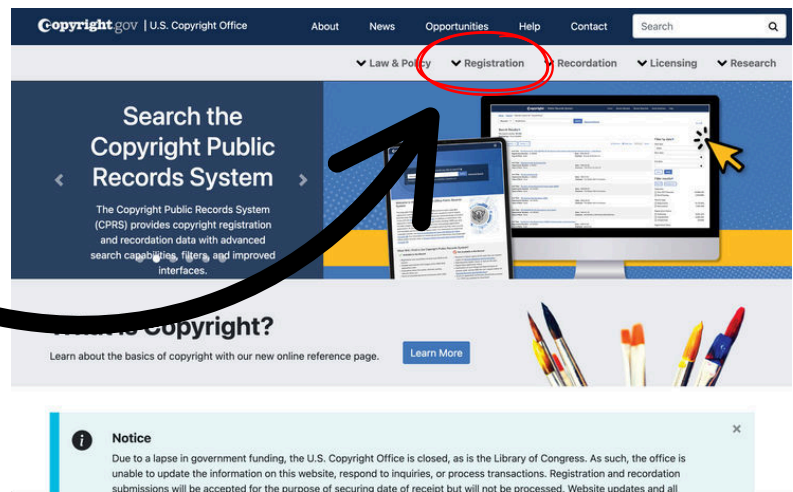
Copyright.gov | U.S. Copyright Office

About News Opportunities Help Contact Search

Law & Policy Registration Recordation Licensing Research

Search the Copyright Public Records System

The Copyright Public Records System (CPRS) provides copyright registration and recordation data with advanced search capabilities, filters, and improved interfaces.

What is Copyright?

Learn about the basics of copyright with our new online reference page.

Learn More

Notice

Due to a lapse in government funding, the U.S. Copyright Office is closed, as is the Library of Congress. As such, the office is unable to update the information on this website, respond to inquiries, or process transactions. Registration and recordation submissions will be accepted for the purpose of securing date of receipt but will not be processed. Website updates and all